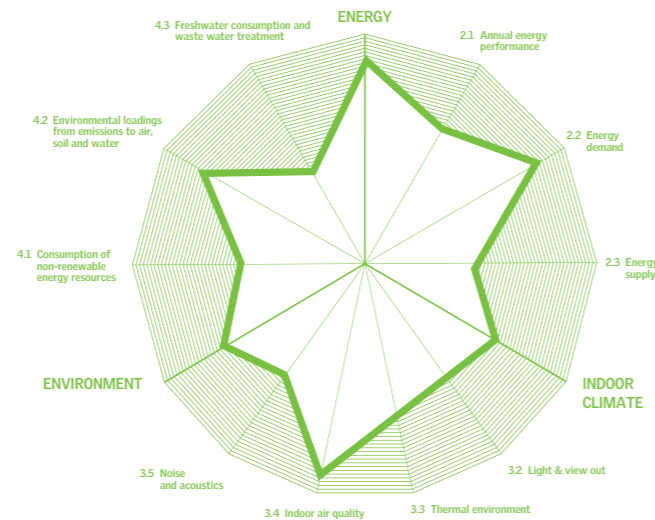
ENERGY

4.3 Freshwater consumption and waste water treatment

2.1 Annual energy performance

4.2 Environmental loadings from emissions to air, soil and water

2.2 Energy demand

4.1 Consumption of non-renewable energy resources

2.3 Energy supply

ENVIRONMENT

INDOOR CLIMATE

3.5 Noise and acoustics

3.2 Light & view out

3.4 Indoor air quality

3.3 Thermal environment